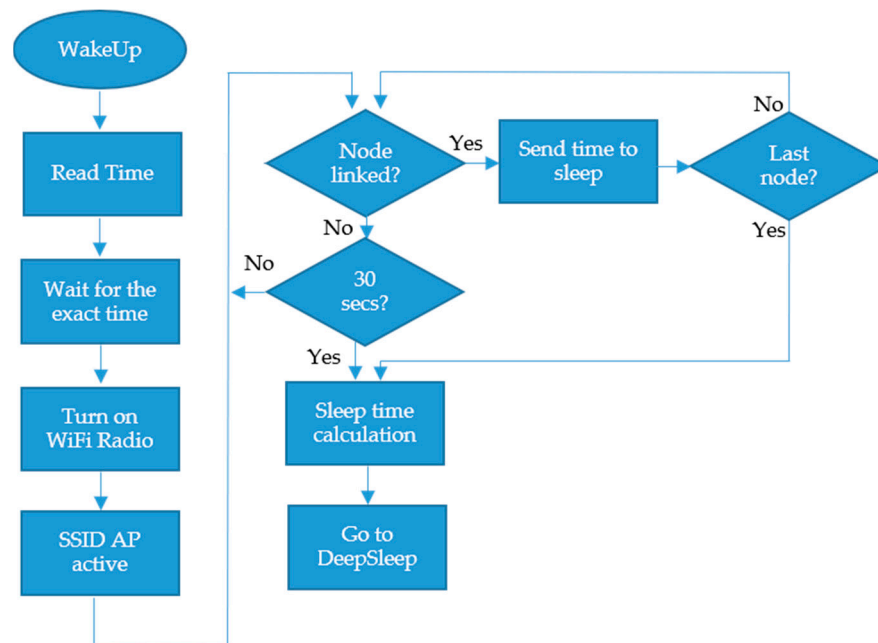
WakeUp

Read Time

Wait for the exact time

Turn on WiFi Radio

SSID AP active

Node linked?

Yes

Send time to sleep

Last node?

No

Yes

No

30 secs?

No

Yes

Sleep time calculation

Go to DeepSleep